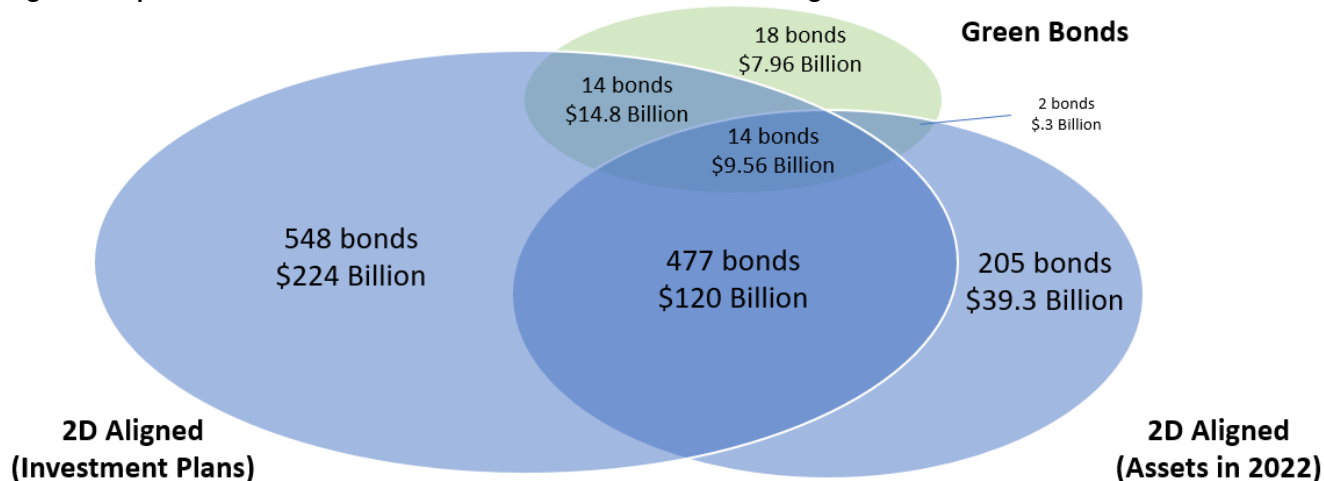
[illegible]

Green Bonds

18 bonds
$7.96 Billion

14 bonds
$14.8 Billion

2 bonds
$.3 Billion

14 bonds
$9.56 Billion

548 bonds
$224 Billion

477 bonds
$120 Billion

205 bonds
$39.3 Billion

2D Aligned
(Investment Plans)

2D Aligned
(Assets in 2022)